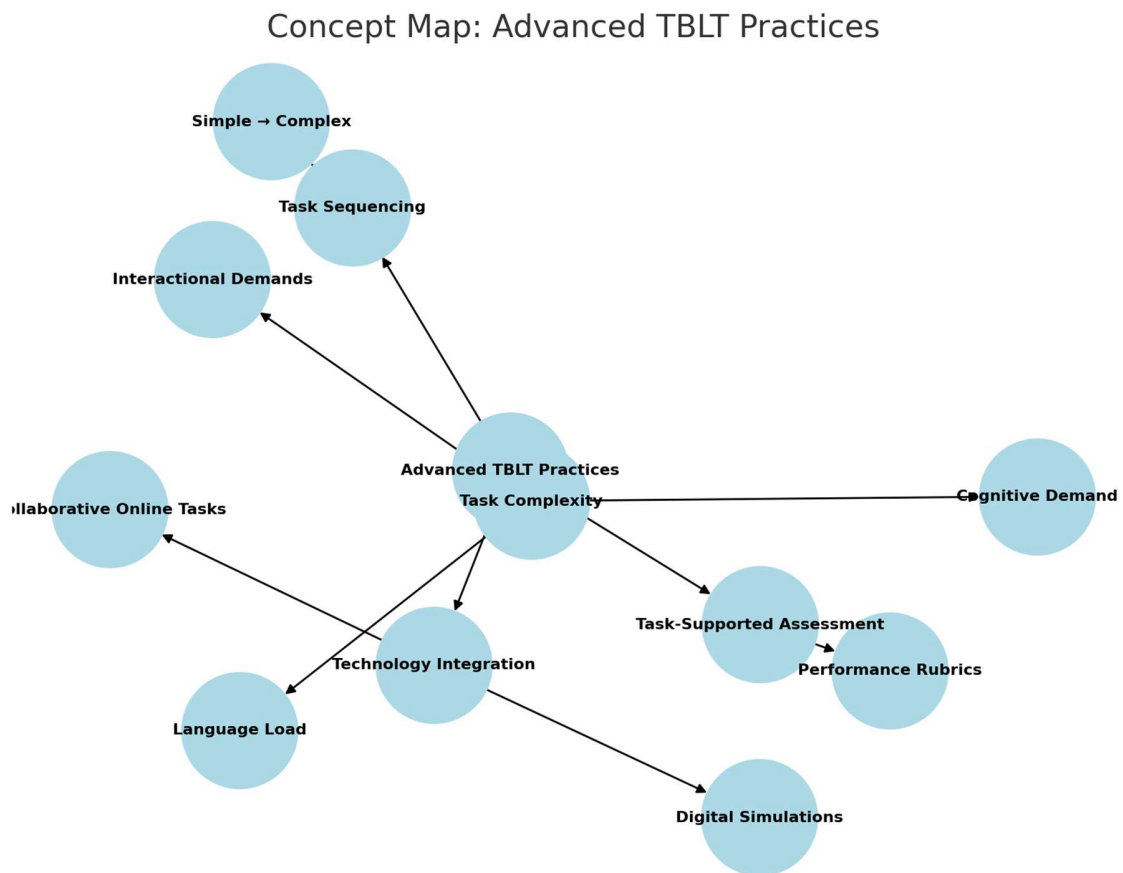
Concept Map: Advanced TBLT Practices

Simple → Complex

Task Sequencing

Interactional Demands

Advanced TBLT Practices

Task Complexity

ollaborative Online Tasks

Cognitive Demand

Task-Supported Assessment

Performance Rubrics

Technology Integration

Language Load

Digital Simulations